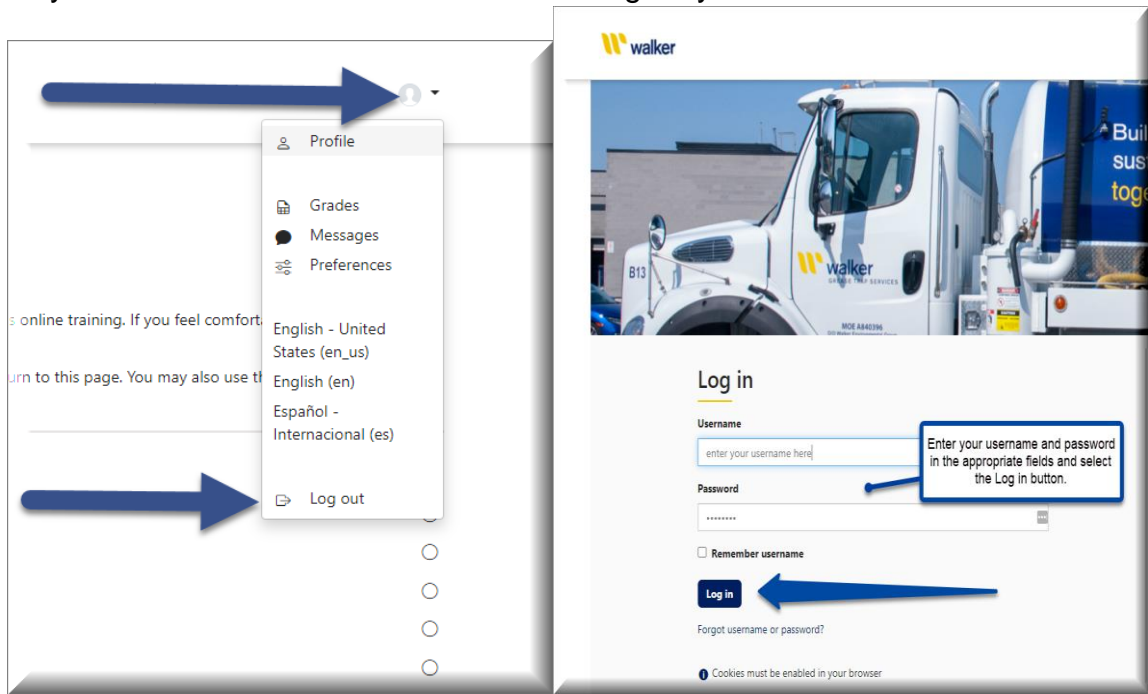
Profile

Grades
Messages
Preferences

English - United States (en_us)
English (en)
Español - Internacional (es)

Log out

s online training. If you feel comfort

urn to this page. You may also use th

walker

Buil
sus
toge

walker
GREASE TRAP SERVICES
B13
MOE A840396

Log in
Username
enter your username here
Password
••••••••
Remember username
Log in
Forgot username or password?
Cookies must be enabled in your browser

Enter your username and password in the appropriate fields and select the Log in button.